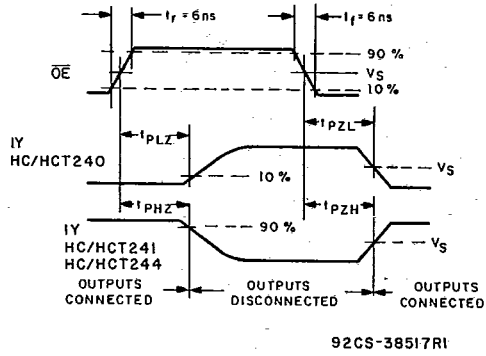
$t_r = 6ns$

$t_f = 6ns$

90 %

$V_S$

10 %

$\overline{OE}$

$t_{PLZ}$

$t_{PZL}$

1Y
HC/HCT240

10 %

$V_S$

$t_{PHZ}$

$t_{PZH}$

90 %

1Y
HC/HCT241
HC/HCT244

$V_S$

OUTPUTS CONNECTED

OUTPUTS DISCONNECTED

OUTPUTS CONNECTED

92CS-38517R1